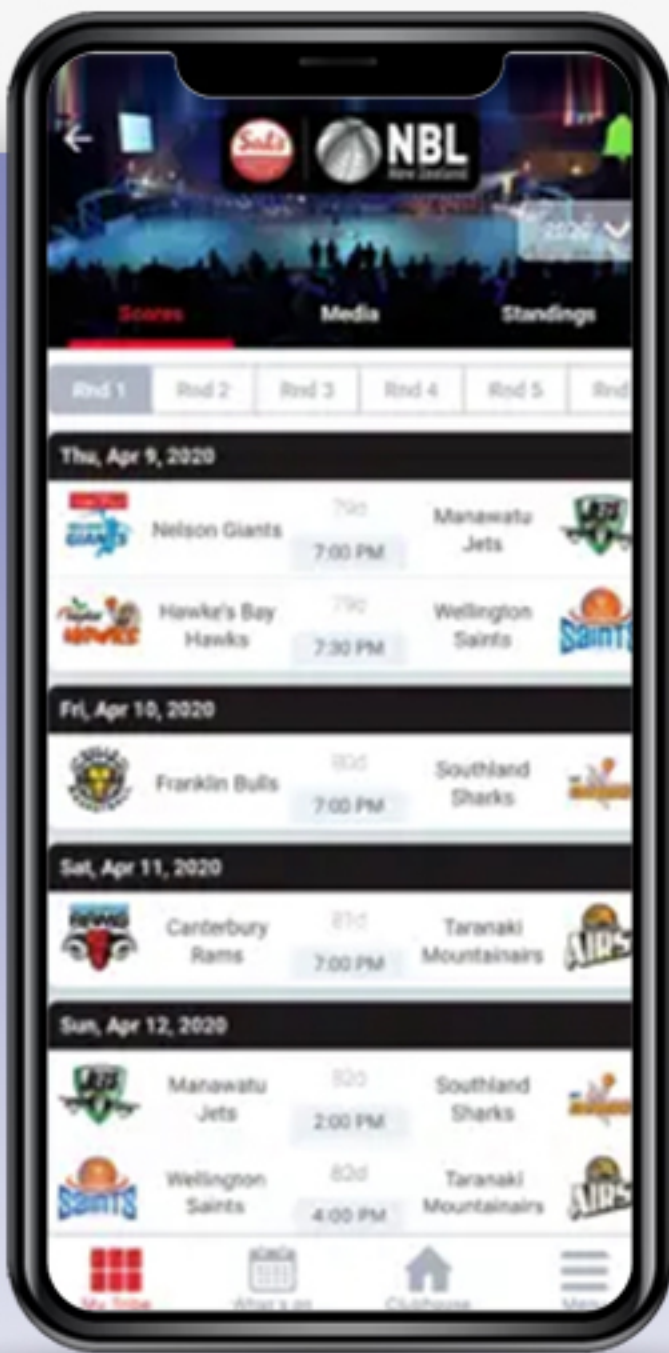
Sal's NBL New Zealand

2020

Scores Media Standings

Rnd 1 Rnd 2 Rnd 3 Rnd 4 Rnd 5 Rnd

Thu, Apr 9, 2020

Nelson Giants 79d 7:00 PM Manawatu Jets

Hawke's Bay Hawks 79d 7:30 PM Wellington Saints

Fri, Apr 10, 2020

Franklin Bulls 80d 7:00 PM Southland Sharks

Sat, Apr 11, 2020

Canterbury Rams 81d 7:00 PM Taranaki Mountainairs

Sun, Apr 12, 2020

Manawatu Jets 82d 2:00 PM Southland Sharks

Wellington Saints 82d 4:00 PM Taranaki Mountainairs

My Tribe What's on Clubhouse Menu